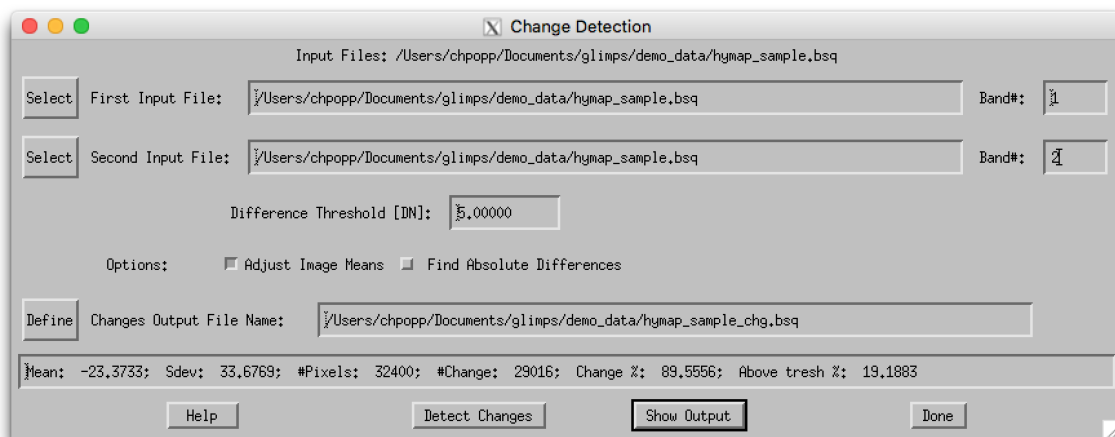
Change Detection

Input Files: /Users/chpopp/Documents/glimps/demo_data/hymap_sample.bsq

Select First Input File: /Users/chpopp/Documents/glimps/demo_data/hymap_sample.bsq Band#: 1

Select Second Input File: /Users/chpopp/Documents/glimps/demo_data/hymap_sample.bsq Band#: 2

Difference Threshold [DN]: 5.00000

Options: Adjust Image Means Find Absolute Differences

Define Changes Output File Name: /Users/chpopp/Documents/glimps/demo_data/hymap_sample_chg.bsq

Mean: -23.3733; Sdev: 33.6769; #Pixels: 32400; #Change: 29016; Change %: 89.5556; Above tresh %: 19.1883

Help Detect Changes Show Output Done